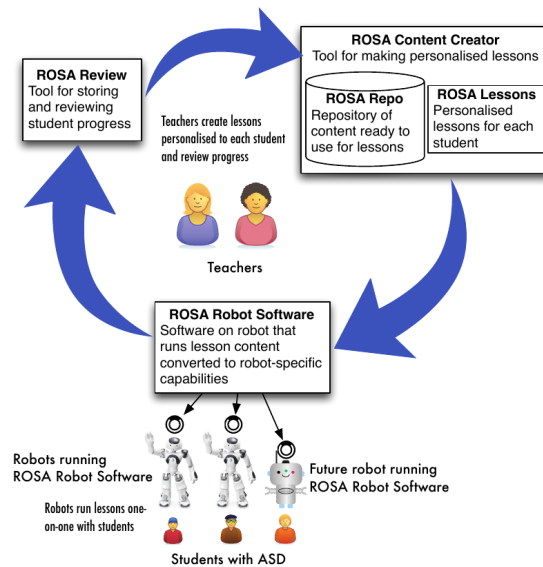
ROSA Content Creator
Tool for making personalised lessons

ROSA Repo
Repository of content ready to use for lessons

ROSA Lessons
Personalised lessons for each student

ROSA Review
Tool for storing and reviewing student progress

Teachers create lessons personalised to each student and review progress

Teachers

ROSA Robot Software
Software on robot that runs lesson content converted to robot-specific capabilities

Robots running ROSA Robot Software

Robots run lessons one-on-one with students

Future robot running ROSA Robot Software

Students with ASD